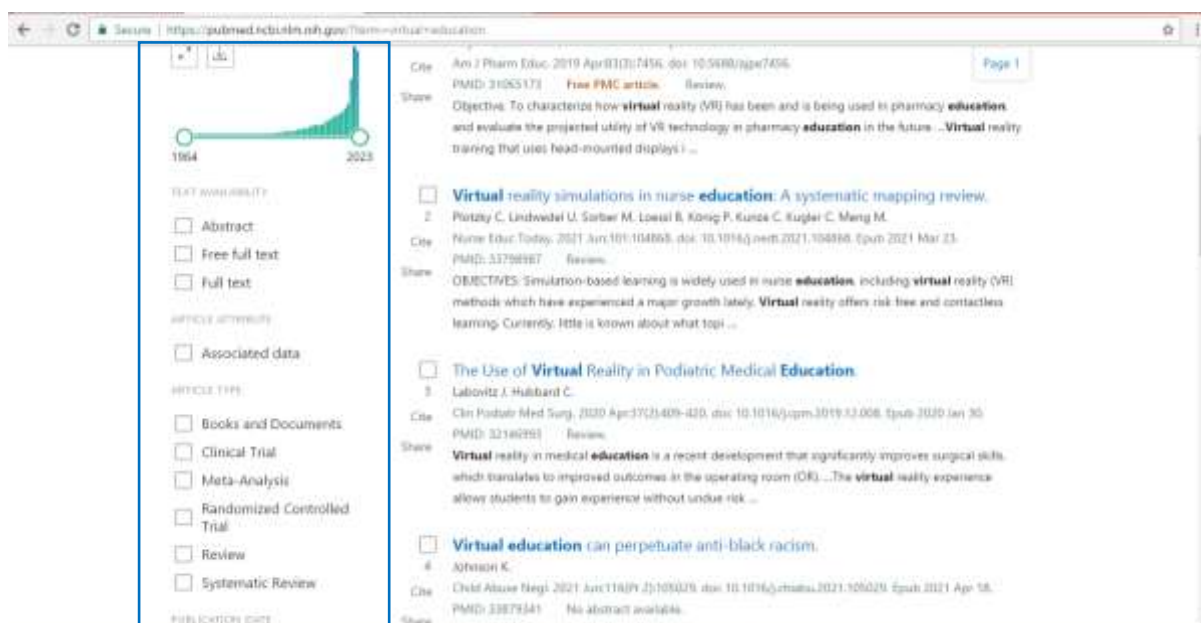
Secure | https://pubmed.ncbi.nlm.nih.gov/?term=virtual+education

1964 2023

TEXT AVAILABILITY

Abstract

Free full text

Full text

ARTICLE ATTRIBUTE

Associated data

ARTICLE TYPE

Books and Documents

Clinical Trial

Meta-Analysis

Randomized Controlled Trial

Review

Systematic Review

PUBLICATION DATE

Cite

Share

Am J Pharm Educ. 2019 Apr;83(3):7456. doi: 10.5688/ajpe7456.

PMID: 31065173 Free PMC article. Review.

Objective. To characterize how virtual reality (VR) has been and is being used in pharmacy education, and evaluate the projected utility of VR technology in pharmacy education in the future. ...Virtual reality training that uses head-mounted displays i ...

Page 1

Virtual reality simulations in nurse education: A systematic mapping review.

2

Cite

Share

Plotzky C, Lindwedel U, Sorber M, Loessl B, König P, Kunze C, Kugler C, Meng M.

Nurse Educ Today. 2021 Jun;101:104868. doi: 10.1016/j.nedt.2021.104868. Epub 2021 Mar 23.

PMID: 33798987 Review.

OBJECTIVES: Simulation-based learning is widely used in nurse education, including virtual reality (VR) methods which have experienced a major growth lately. Virtual reality offers risk free and contactless learning. Currently, little is known about what topi ...

The Use of Virtual Reality in Podiatric Medical Education.

3

Cite

Share

Labovitz J, Hubbard C.

Clin Podiatr Med Surg. 2020 Apr;37(2):409-420. doi: 10.1016/j.cpm.2019.12.008. Epub 2020 Jan 30.

PMID: 32146993 Review.

Virtual reality in medical education is a recent development that significantly improves surgical skills, which translates to improved outcomes in the operating room (OR). ...The virtual reality experience allows students to gain experience without undue risk ...

Virtual education can perpetuate anti-black racism.

4

Cite

Share

Johnson K.

Child Abuse Negl. 2021 Jun;116(Pt 2):105029. doi: 10.1016/j.chiabu.2021.105029. Epub 2021 Apr 18.

PMID: 33879341 No abstract available.